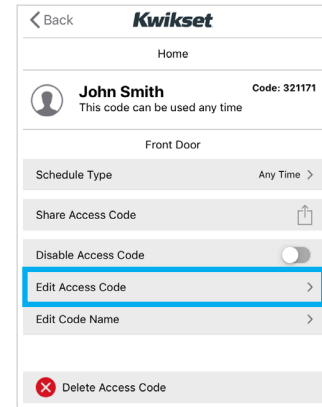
Back
Kwikset

Home

John Smith
This code can be used any time
Code: 321171

Front Door

Schedule Type
Any Time >

Share Access Code

Disable Access Code

Edit Access Code
>

Edit Code Name
>

Delete Access Code